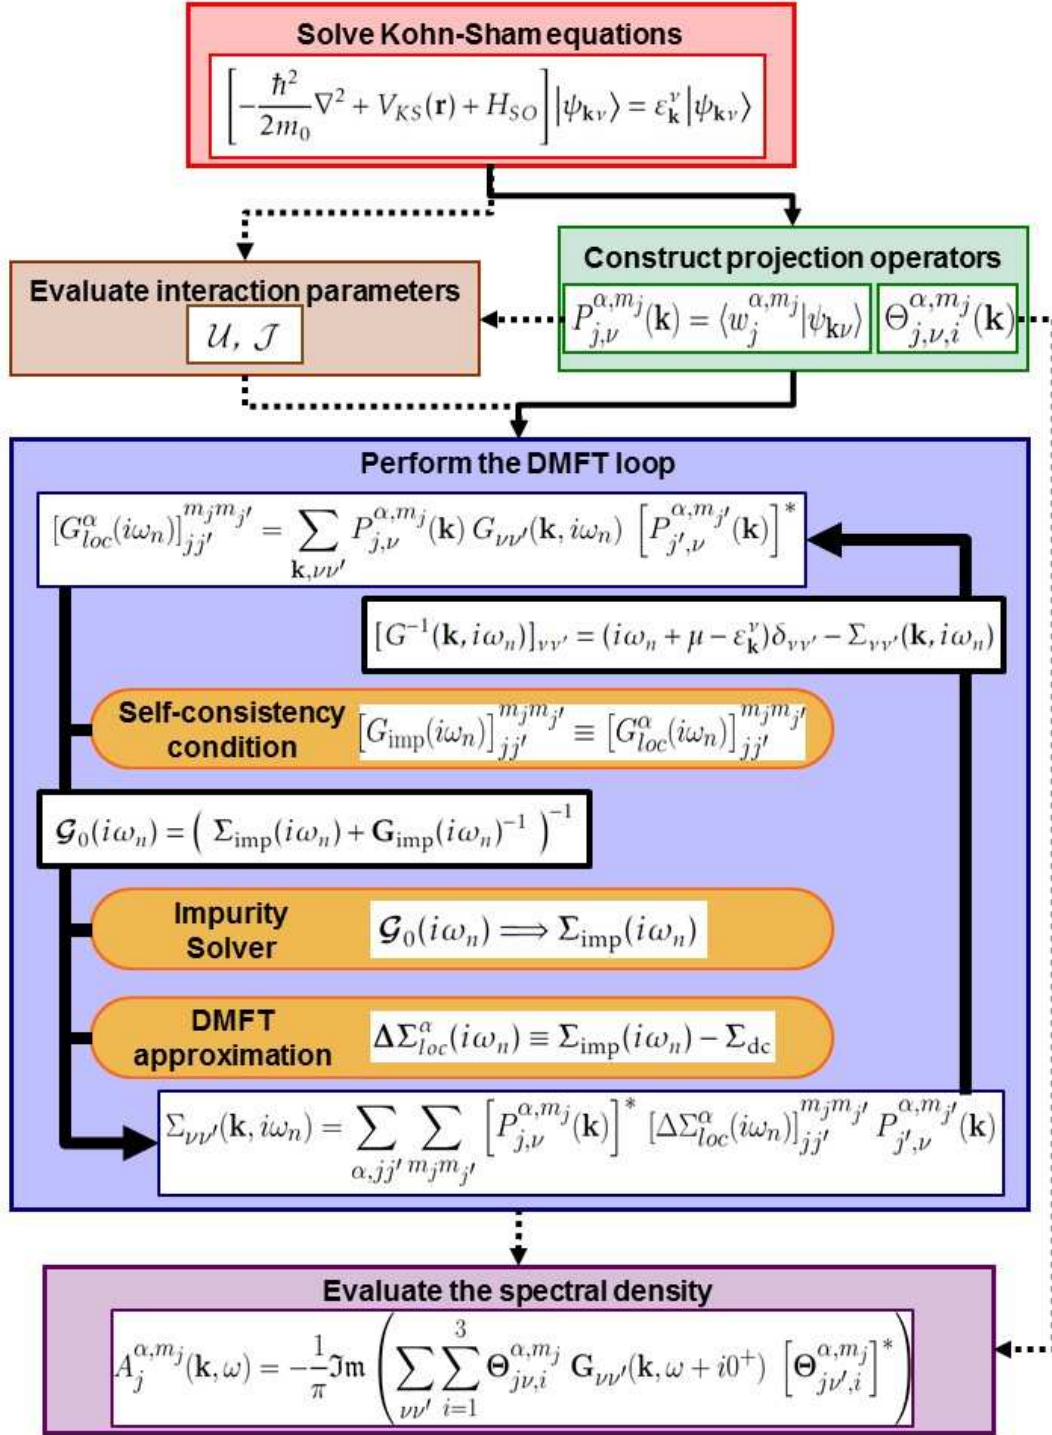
Solve Kohn-Sham equations

$\left[-\frac{\hbar^2}{2m_0}\nabla^2 + V_{KS}(\mathbf{r}) + H_{SO}\right]|\psi_{\mathbf{k}\nu}\rangle = \varepsilon_{\mathbf{k}}^{\nu}|\psi_{\mathbf{k}\nu}\rangle$

Construct projection operators

$P_{j,\nu}^{\alpha,m_j}(\mathbf{k}) = \langle w_j^{\alpha,m_j}|\psi_{\mathbf{k}\nu}\rangle$

$\Theta_{j,\nu,i}^{\alpha,m_j}(\mathbf{k})$

Evaluate interaction parameters

$\mathcal{U}, \mathcal{J}$

Perform the DMFT loop

$[G_{loc}^{\alpha}(i\omega_n)]_{jj'}^{m_jm_{j'}} = \sum_{\mathbf{k},\nu\nu'} P_{j,\nu}^{\alpha,m_j}(\mathbf{k})\, G_{\nu\nu'}(\mathbf{k},i\omega_n)\, \left[P_{j',\nu}^{\alpha,m_{j'}}(\mathbf{k})\right]^*$

$[G^{-1}(\mathbf{k},i\omega_n)]_{\nu\nu'} = (i\omega_n + \mu - \varepsilon_{\mathbf{k}}^{\nu})\delta_{\nu\nu'} - \Sigma_{\nu\nu'}(\mathbf{k},i\omega_n)$

Self-consistency condition

$[G_{\text{imp}}(i\omega_n)]_{jj'}^{m_jm_{j'}} \equiv [G_{loc}^{\alpha}(i\omega_n)]_{jj'}^{m_jm_{j'}}$

$\mathcal{G}_0(i\omega_n) = \left(\Sigma_{\text{imp}}(i\omega_n) + \mathbf{G}_{\text{imp}}(i\omega_n)^{-1}\right)^{-1}$

Impurity Solver

$\mathcal{G}_0(i\omega_n) \Longrightarrow \Sigma_{\text{imp}}(i\omega_n)$

DMFT approximation

$\Delta\Sigma_{loc}^{\alpha}(i\omega_n) \equiv \Sigma_{\text{imp}}(i\omega_n) - \Sigma_{\text{dc}}$

$\Sigma_{\nu\nu'}(\mathbf{k},i\omega_n) = \sum_{\alpha,jj'}\sum_{m_jm_{j'}} \left[P_{j,\nu}^{\alpha,m_j}(\mathbf{k})\right]^* [\Delta\Sigma_{loc}^{\alpha}(i\omega_n)]_{jj'}^{m_jm_{j'}} P_{j',\nu}^{\alpha,m_{j'}}(\mathbf{k})$

Evaluate the spectral density

$A_j^{\alpha,m_j}(\mathbf{k},\omega) = -\frac{1}{\pi}\Im\mathfrak{m}\left(\sum_{\nu\nu'}\sum_{i=1}^{3} \Theta_{j\nu,i}^{\alpha,m_j}\, \mathrm{G}_{\nu\nu'}(\mathbf{k},\omega+i0^+)\, \left[\Theta_{j\nu',i}^{\alpha,m_j}\right]^*\right)$